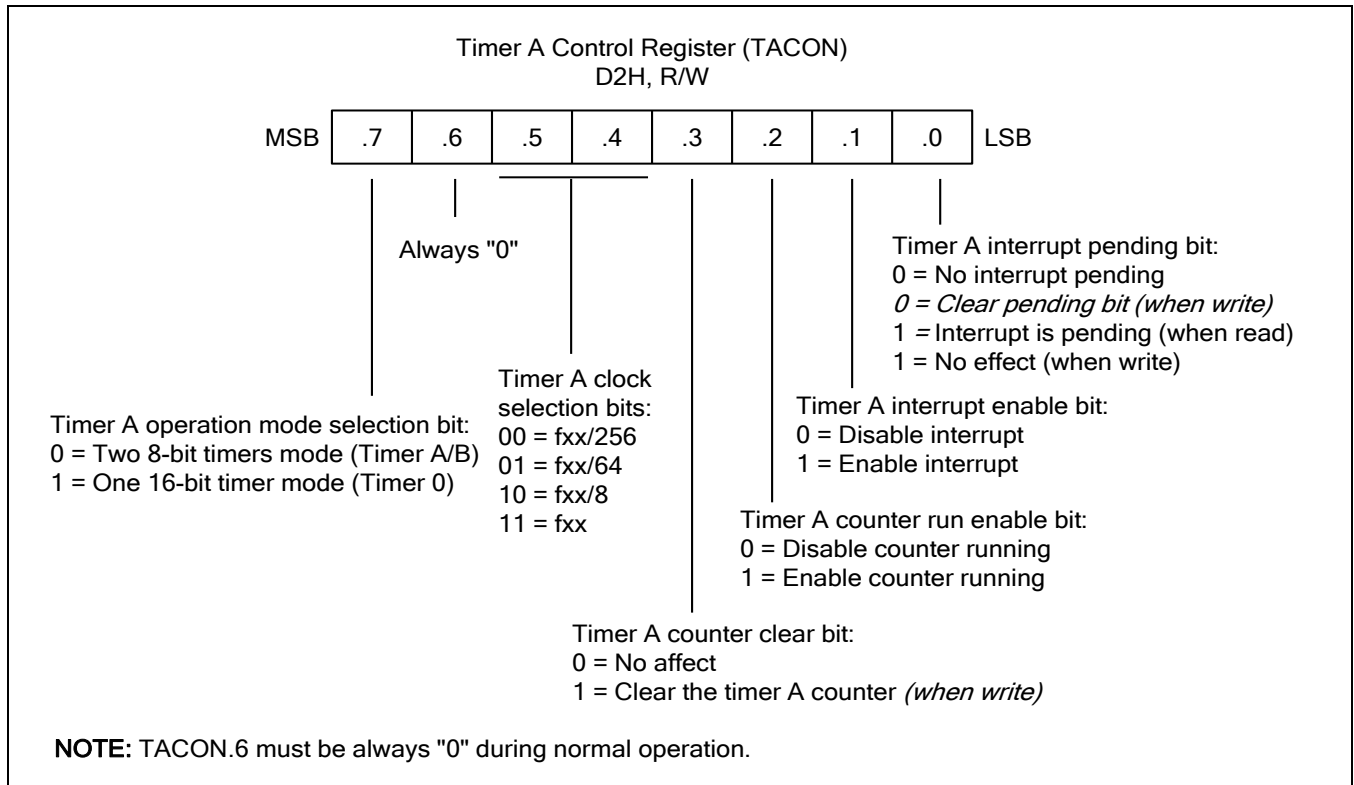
Timer A Control Register (TACON)
D2H, R/W

| MSB | .7 | .6 | .5 | .4 | .3 | .2 | .1 | .0 | LSB |
|---|---|---|---|---|---|---|---|---|---|

Always "0"

Timer A interrupt pending bit:
0 = No interrupt pending
0 = Clear pending bit (when write)
1 = Interrupt is pending (when read)
1 = No effect (when write)

Timer A clock selection bits:
00 = fxx/256
01 = fxx/64
10 = fxx/8
11 = fxx

Timer A interrupt enable bit:
0 = Disable interrupt
1 = Enable interrupt

Timer A operation mode selection bit:
0 = Two 8-bit timers mode (Timer A/B)
1 = One 16-bit timer mode (Timer 0)

Timer A counter run enable bit:
0 = Disable counter running
1 = Enable counter running

Timer A counter clear bit:
0 = No affect
1 = Clear the timer A counter (when write)

NOTE: TACON.6 must be always "0" during normal operation.